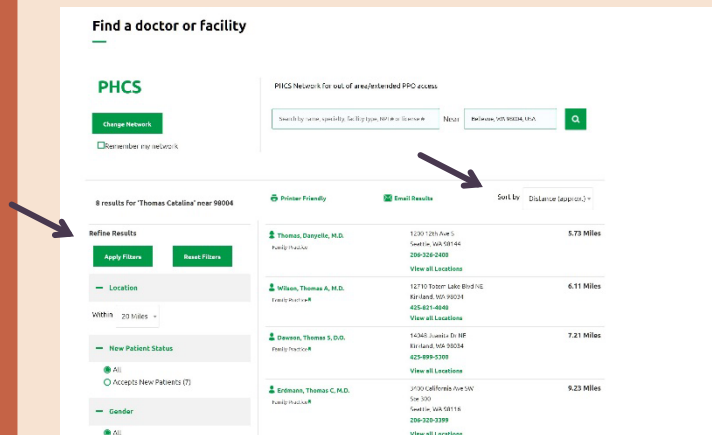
Find a doctor or facility

PHCS

Change Network

Remember my network

PHCS Network for out of area/extended PPO access

Search by name, specialty, facility type, NPI# or license#

Near

Bellevue, WA 98004, USA

8 results for 'Thomas Catalina' near 98004

Printer Friendly

Email Results

Sort by

Distance (approx.)

Refine Results

Apply Filters

Reset Filters

— Location

Within 20 Miles

— New Patient Status

All

Accepts New Patients (7)

— Gender

All

Thomas, Danyelle, M.D.
Family Practice
1230 12th Ave S
Seattle, WA 98144
206-326-2400
View all Locations
5.73 Miles

Wilson, Thomas A, M.D.
Family Practice
12710 Totem Lake Blvd NE
Kirkland, WA 98034
425-821-4046
View all Locations
6.11 Miles

Dawson, Thomas S, D.O.
Family Practice
14343 Juanita Dr NE
Kirkland, WA 98034
425-899-5300
View all Locations
7.21 Miles

Erdmann, Thomas C, M.D.
Family Practice
3100 California Ave SW
Ste 300
Seattle, WA 98116
206-320-3399
View all Locations
9.23 Miles